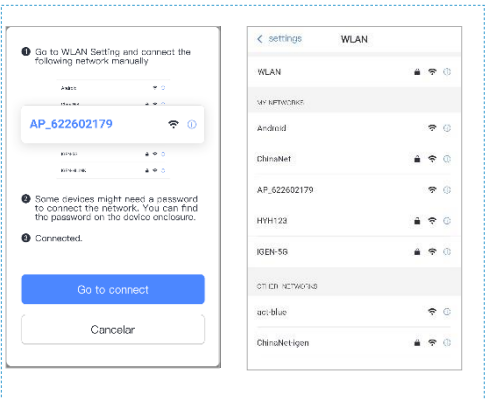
❶ Go to WLAN Setting and connect the following network manually

Android

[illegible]

AP_622602179

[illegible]

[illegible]

❷ Some devices might need a password to connect the network. You can find the password on the device enclosure.

❸ Connected.

Go to connect

Cancelar

< settings WLAN

WLAN

MY NETWORKS

Android

ChinaNet

AP_622602179

HYH123

IGEN-5G

OTHER NETWORKS

act-blue

ChinaNet-igen